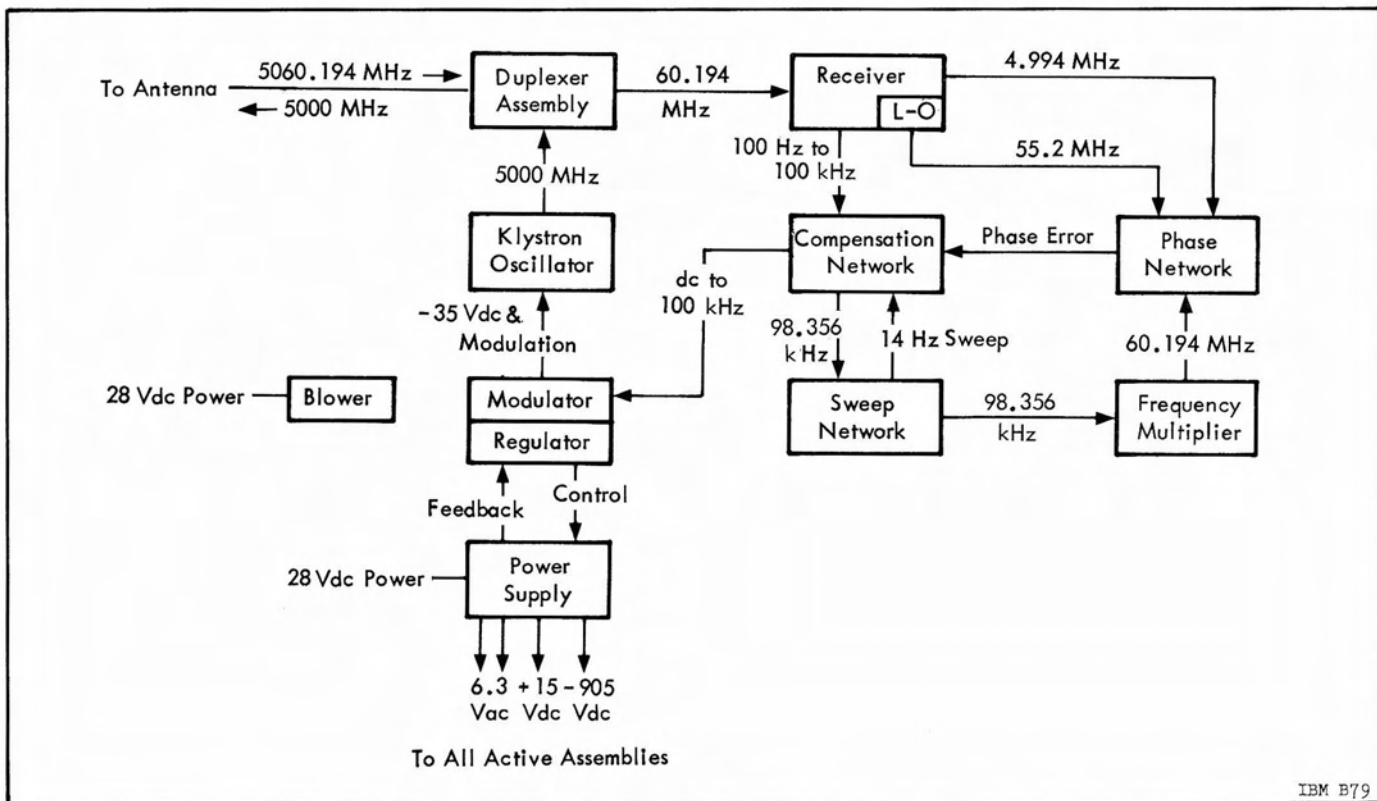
To Antenna
5060.194 MHz
5000 MHz
Duplexer Assembly
60.194 MHz
Receiver
L-O
4.994 MHz
55.2 MHz
100 Hz to 100 kHz
5000 MHz
Klystron Oscillator
Compensation Network
Phase Error
Phase Network
dc to 100 kHz
-35 Vdc & Modulation
98.356 kHz
14 Hz Sweep
60.194 MHz
28 Vdc Power
Blower
Modulator
Regulator
Sweep Network
98.356 kHz
Frequency Multiplier
Feedback
Control
28 Vdc Power
Power Supply
6.3 Vac
+15 Vdc
-905 Vdc
To All Active Assemblies
IBM B79